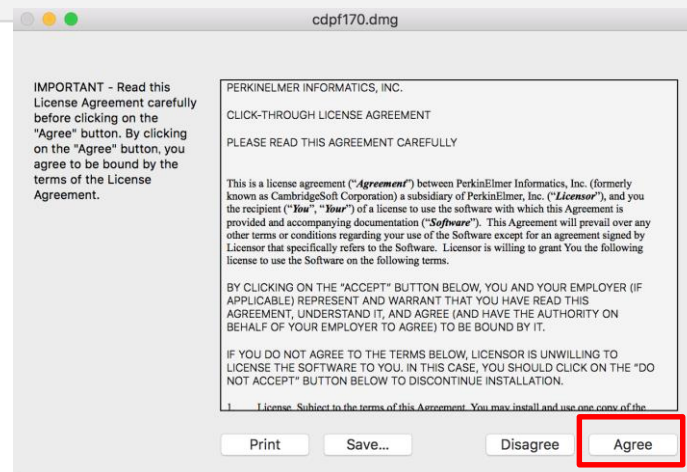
cdpf170.dmg

IMPORTANT - Read this License Agreement carefully before clicking on the "Agree" button. By clicking on the "Agree" button, you agree to be bound by the terms of the License Agreement.

PERKINELMER INFORMATICS, INC.

CLICK-THROUGH LICENSE AGREEMENT

PLEASE READ THIS AGREEMENT CAREFULLY

This is a license agreement ("*Agreement*") between PerkinElmer Informatics, Inc. (formerly known as CambridgeSoft Corporation) a subsidiary of PerkinElmer, Inc. ("*Licensor*"), and you the recipient ("*You*", "*Your*") of a license to use the software with which this Agreement is provided and accompanying documentation ("*Software*"). This Agreement will prevail over any other terms or conditions regarding your use of the Software except for an agreement signed by Licensor that specifically refers to the Software. Licensor is willing to grant You the following license to use the Software on the following terms.

BY CLICKING ON THE "ACCEPT" BUTTON BELOW, YOU AND YOUR EMPLOYER (IF APPLICABLE) REPRESENT AND WARRANT THAT YOU HAVE READ THIS AGREEMENT, UNDERSTAND IT, AND AGREE (AND HAVE THE AUTHORITY ON BEHALF OF YOUR EMPLOYER TO AGREE) TO BE BOUND BY IT.

IF YOU DO NOT AGREE TO THE TERMS BELOW, LICENSOR IS UNWILLING TO LICENSE THE SOFTWARE TO YOU. IN THIS CASE, YOU SHOULD CLICK ON THE "DO NOT ACCEPT" BUTTON BELOW TO DISCONTINUE INSTALLATION.

1. License. Subject to the terms of this Agreement, You may install and use one copy of the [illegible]

Print Save... Disagree Agree